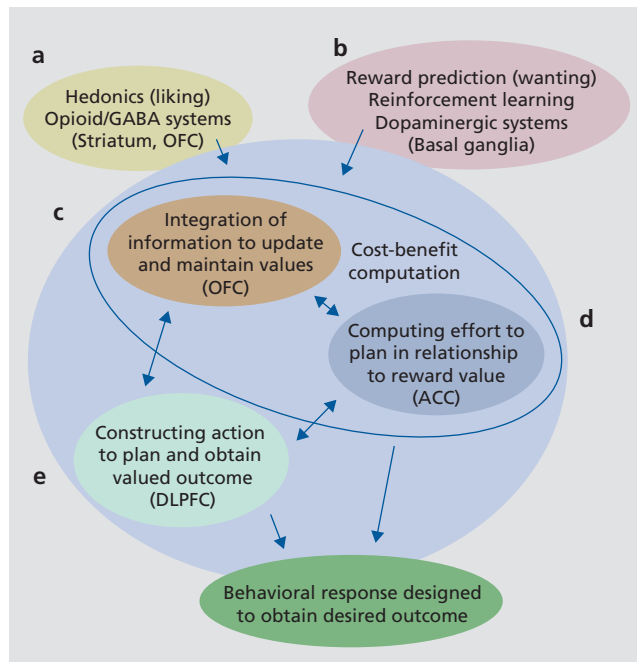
a

Hedonics (liking)
Opioid/GABA systems
(Striatum, OFC)

b

Reward prediction (wanting)
Reinforcement learning
Dopaminergic systems
(Basal ganglia)

c

Integration of information to update and maintain values
(OFC)

Cost-benefit computation

Computing effort to plan in relationship to reward value
(ACC)

d

Constructing action to plan and obtain valued outcome
(DLPFC)

e

Behavioral response designed to obtain desired outcome